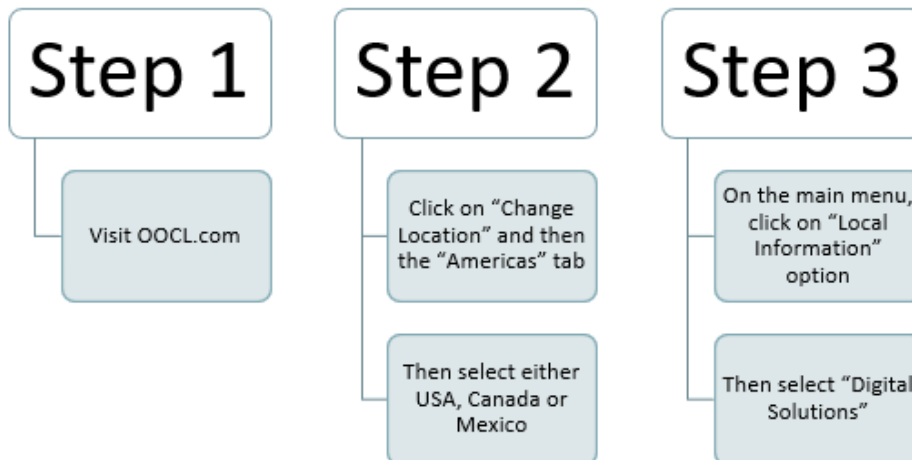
Step 1

Visit OOCL.com

Step 2

Click on “Change Location” and then the “Americas” tab

Then select either USA, Canada or Mexico

Step 3

On the main menu, click on “Local Information” option

Then select “Digital Solutions”